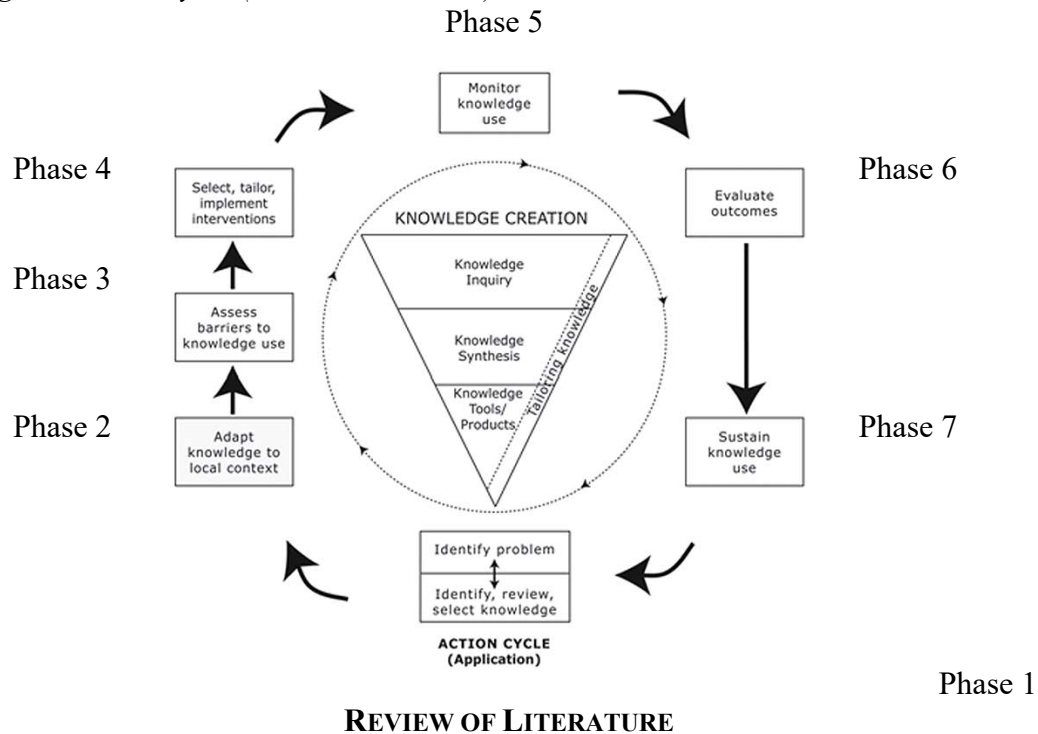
Phase 5

Monitor knowledge use

Phase 4

Select, tailor, implement interventions

Phase 6

Evaluate outcomes

KNOWLEDGE CREATION

Knowledge Inquiry

Knowledge Synthesis

Knowledge Tools/ Products

Tailoring knowledge

Phase 3

Assess barriers to knowledge use

Phase 2

Adapt knowledge to local context

Phase 7

Sustain knowledge use

Identify problem

Identify, review, select knowledge

ACTION CYCLE (Application)

Phase 1

REVIEW OF LITERATURE